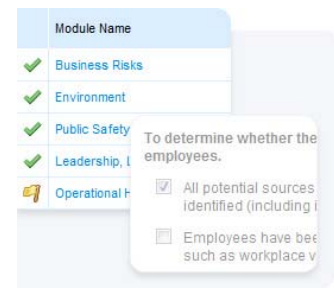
Module Name

Business Risks

Environment

Public Safety

Leadership, L

Operational H

To determine whether the employees.

All potential sources identified (including i

Employees have bee such as workplace v